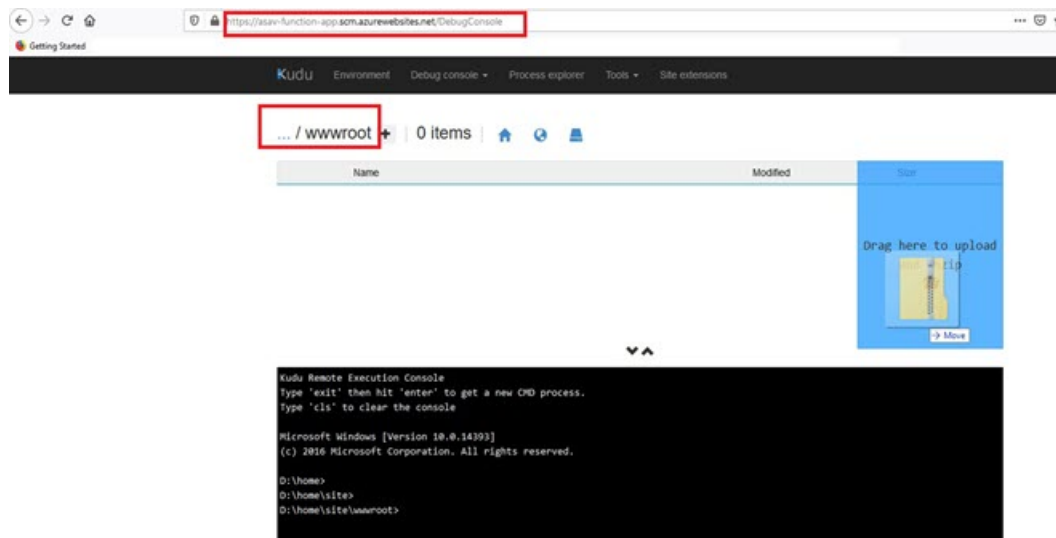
https://asav-function-app.scm.azurewebsites.net/DebugConsole

Getting Started

Kudu Environment Debug console ▾ Process explorer Tools ▾ Site extensions

... / wwwroot + | 0 items

| Name | Modified | Size |
|---|---|---|

Drag here to upload and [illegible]

→ Move

Kudu Remote Execution Console
Type 'exit' then hit 'enter' to get a new CMD process.
Type 'cls' to clear the console

Microsoft Windows [Version 10.0.14393]
(c) 2016 Microsoft Corporation. All rights reserved.

D:\home>
D:\home\site>
D:\home\site\wwwroot>